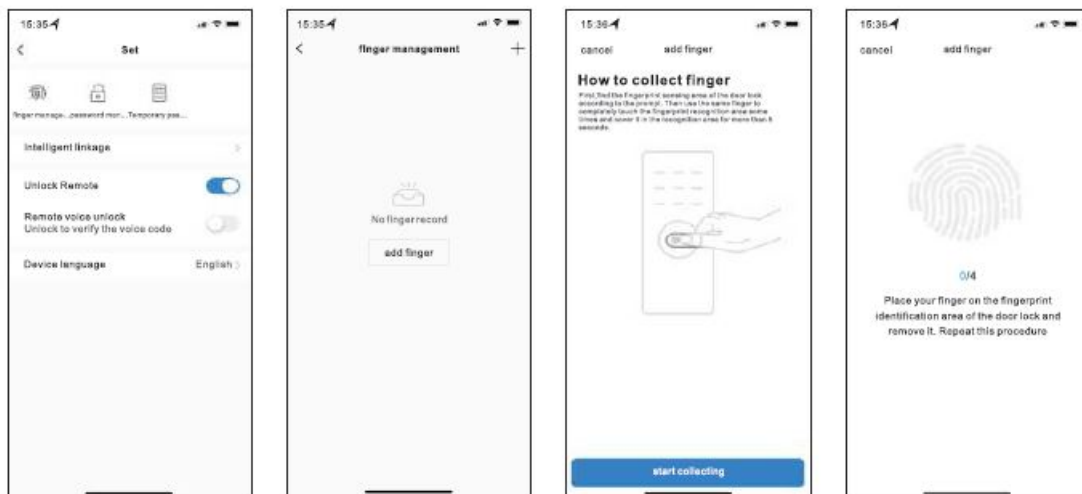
15:35

<

Set

finger manage... password man... Temporary pas...

Intelligent linkage

Unlock Remote

Remote voice unlock
Unlock to verify the voice code

Device language English

15:35

<

finger management

+

No finger record

add finger

15:36

cancel

add finger

How to collect finger

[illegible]

start collecting

15:36

cancel

add finger

0/4

Place your finger on the fingerprint identification area of the door lock and remove it. Repeat this procedure